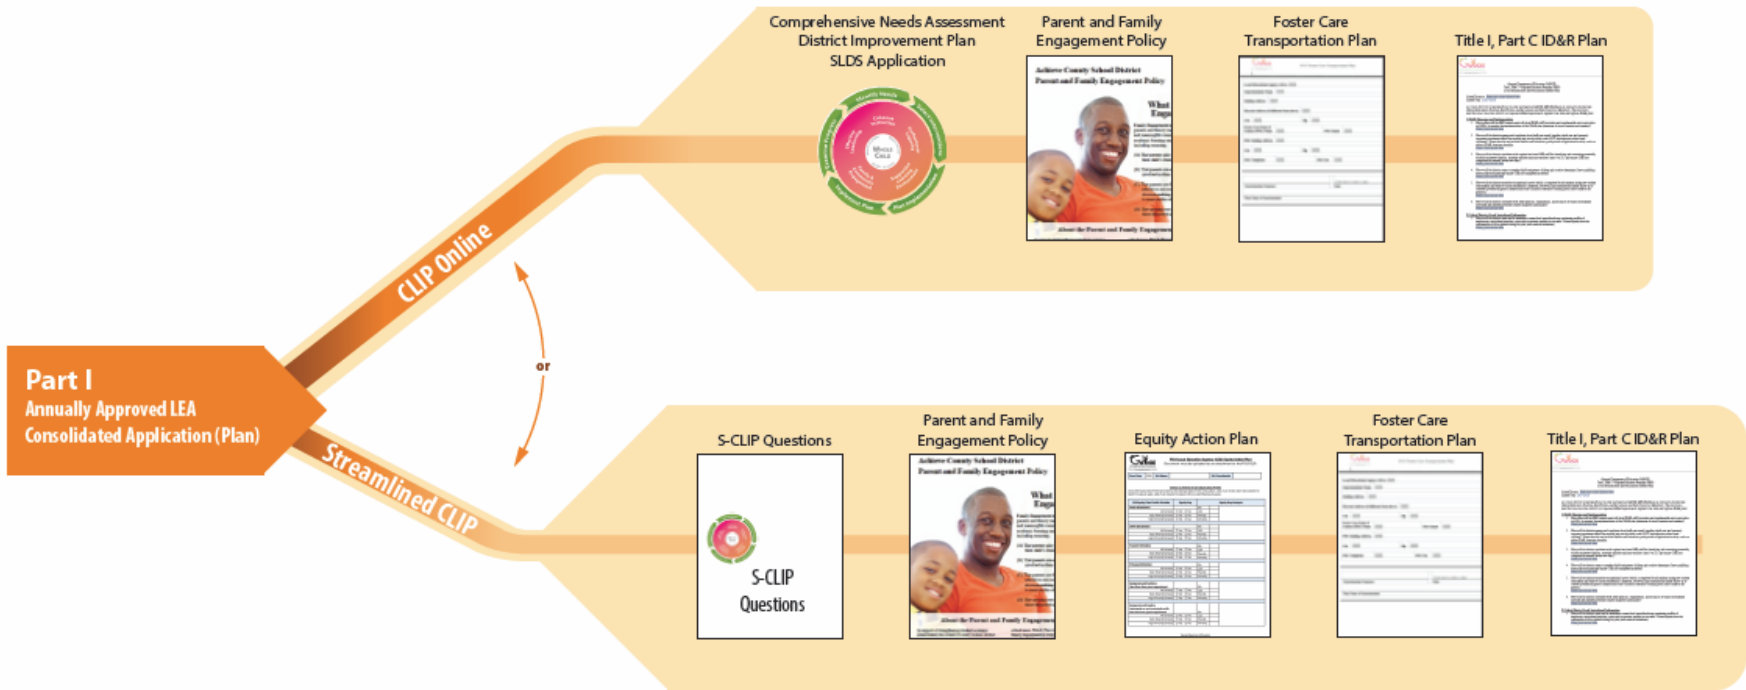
Part I
Annually Approved LEA
Consolidated Application (Plan)

CLIP Online

or

Streamlined CLIP

Comprehensive Needs Assessment
District Improvement Plan
SLDS Application

Parent and Family Engagement Policy

Achieve County School District
Parent and Family Engagement Policy

Foster Care Transportation Plan

Title I, Part C ID&R Plan

S-CLIP Questions

S-CLIP Questions

Parent and Family Engagement Policy

Achieve County School District
Parent and Family Engagement Policy

Equity Action Plan

Foster Care Transportation Plan

Title I, Part C ID&R Plan